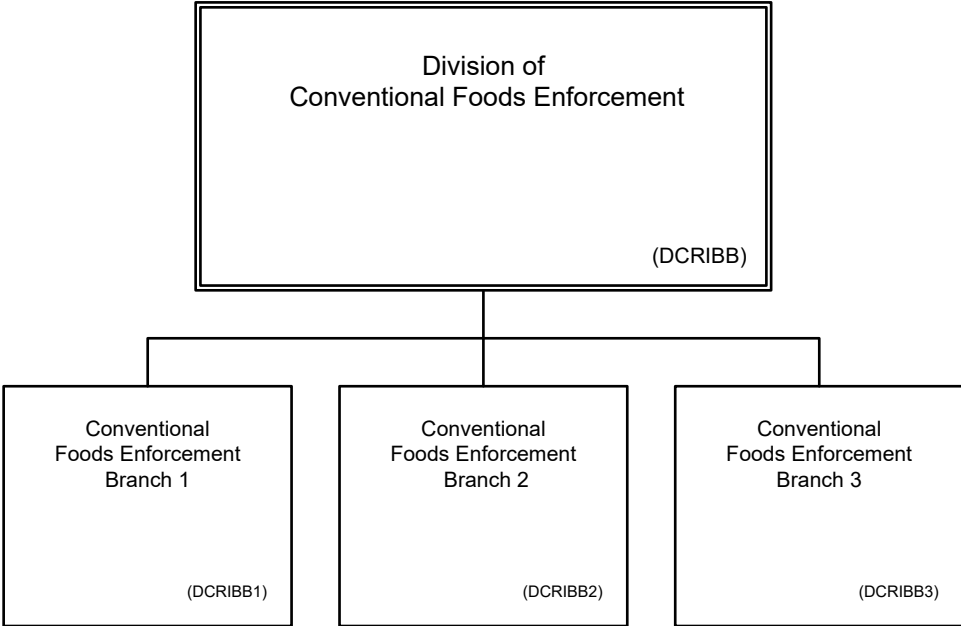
Division of
Conventional Foods Enforcement

(DCRIBB)

Conventional
Foods Enforcement
Branch 1

(DCRIBB1)

Conventional
Foods Enforcement
Branch 2

(DCRIBB2)

Conventional
Foods Enforcement
Branch 3

(DCRIBB3)